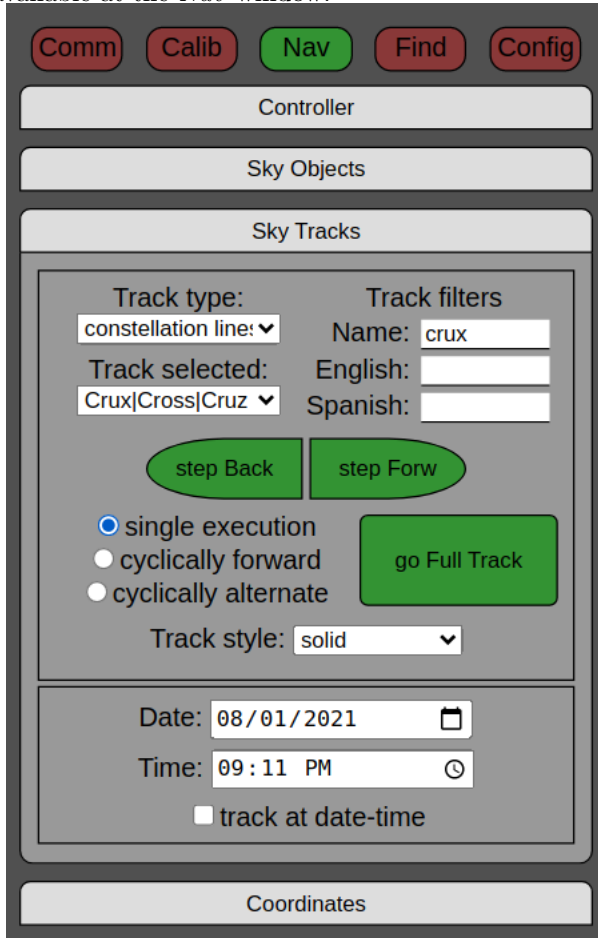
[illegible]

Comm Calib Nav Find Config

Controller

Sky Objects

Sky Tracks

Track type:
constellation lines

Track filters

Name: crux

English:

Spanish:

Track selected:
Crux|Cross|Cruz

step Back step Forw

single execution
cyclically forward
cyclically alternate

go Full Track

Track style: solid

Date: 08/01/2021

Time: 09:11 PM

track at date-time

Coordinates